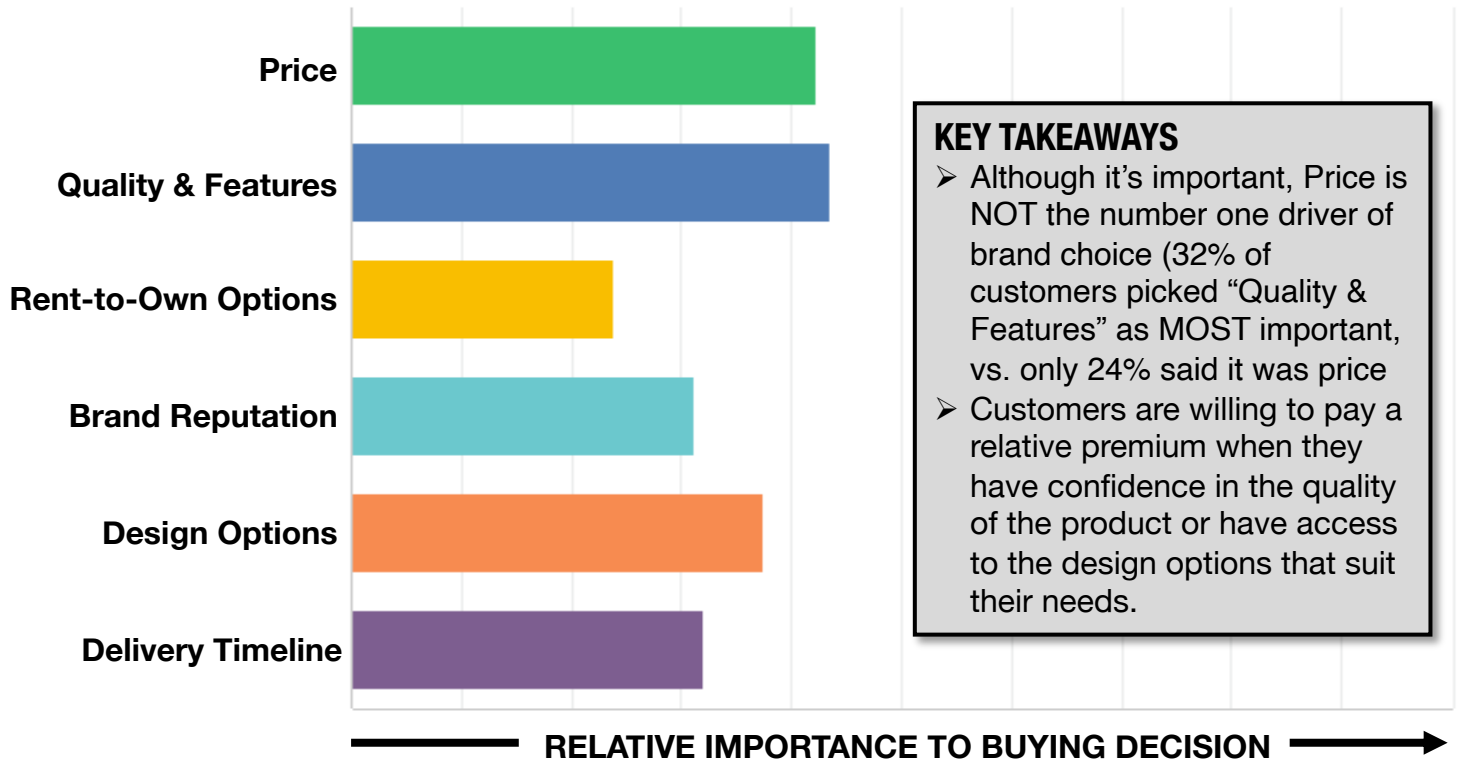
Price

Quality & Features

Rent-to-Own Options

Brand Reputation

Design Options

Delivery Timeline

KEY TAKEAWAYS

➢ Although it's important, Price is NOT the number one driver of brand choice (32% of customers picked "Quality & Features" as MOST important, vs. only 24% said it was price

➢ Customers are willing to pay a relative premium when they have confidence in the quality of the product or have access to the design options that suit their needs.

RELATIVE IMPORTANCE TO BUYING DECISION